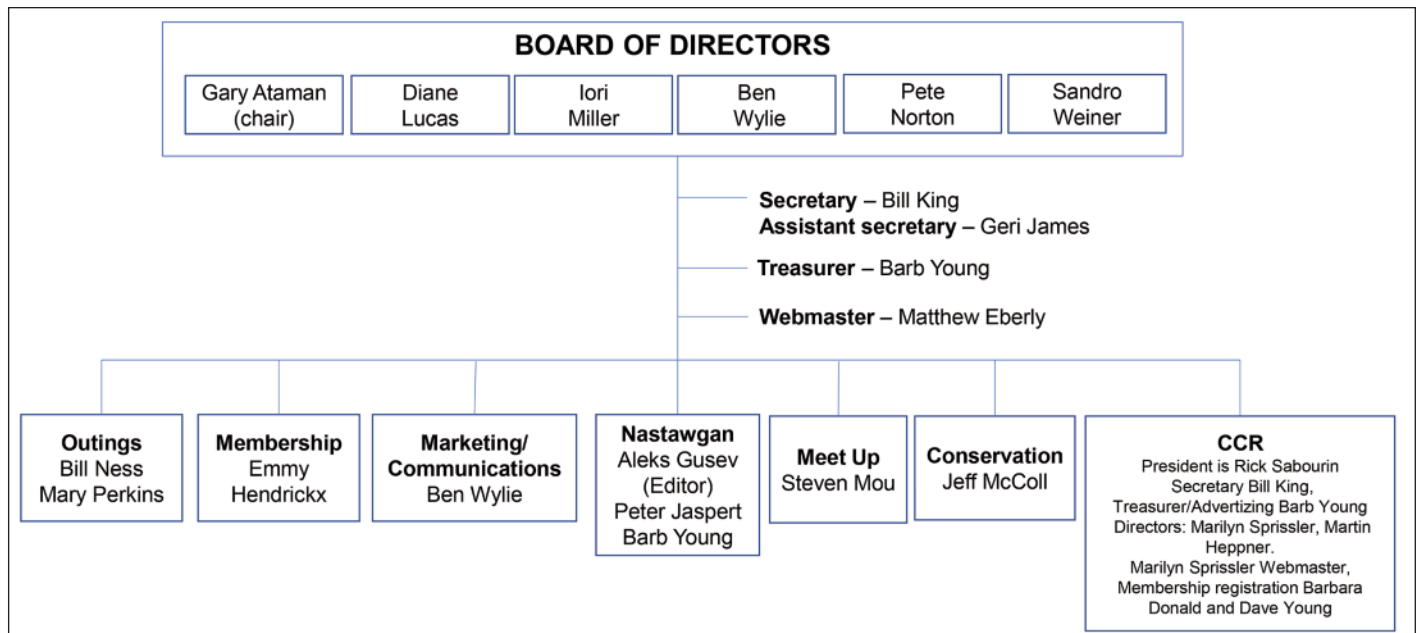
BOARD OF DIRECTORS

Gary Ataman (chair)

Diane Lucas

Iori Miller

Ben Wylie

Pete Norton

Sandro Weiner

**Secretary** – Bill King
**Assistant secretary** – Geri James

**Treasurer** – Barb Young

**Webmaster** – Matthew Eberly

**Outings**
Bill Ness
Mary Perkins

**Membership**
Emmy Hendrickx

**Marketing/ Communications**
Ben Wylie

**Nastawgan**
Aleks Gusev (Editor)
Peter Jaspert
Barb Young

**Meet Up**
Steven Mou

**Conservation**
Jeff McColl

**CCR**
President is Rick Sabourin
Secretary Bill King,
Treasurer/Advertizing Barb Young
Directors: Marilyn Sprissler, Martin Heppner.
Marilyn Sprissler Webmaster,
Membership registration Barbara Donald and Dave Young